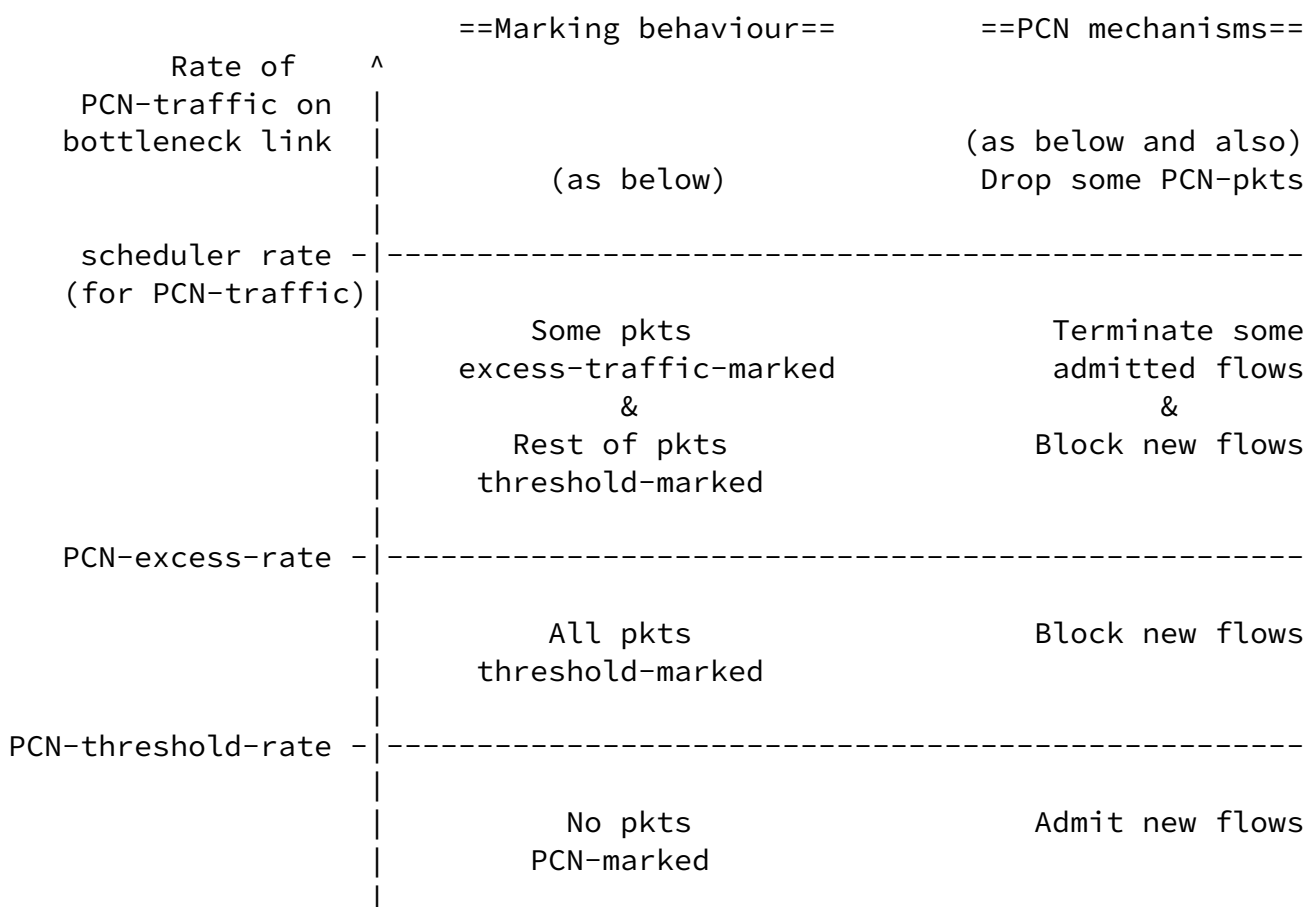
==Marking behaviour==        ==PCN mechanisms==

Rate of PCN-traffic on bottleneck link

(as below)        (as below and also) Drop some PCN-pkts

scheduler rate (for PCN-traffic)

Some pkts excess-traffic-marked & Rest of pkts threshold-marked        Terminate some admitted flows & Block new flows

PCN-excess-rate

All pkts threshold-marked        Block new flows

PCN-threshold-rate

No pkts PCN-marked        Admit new flows